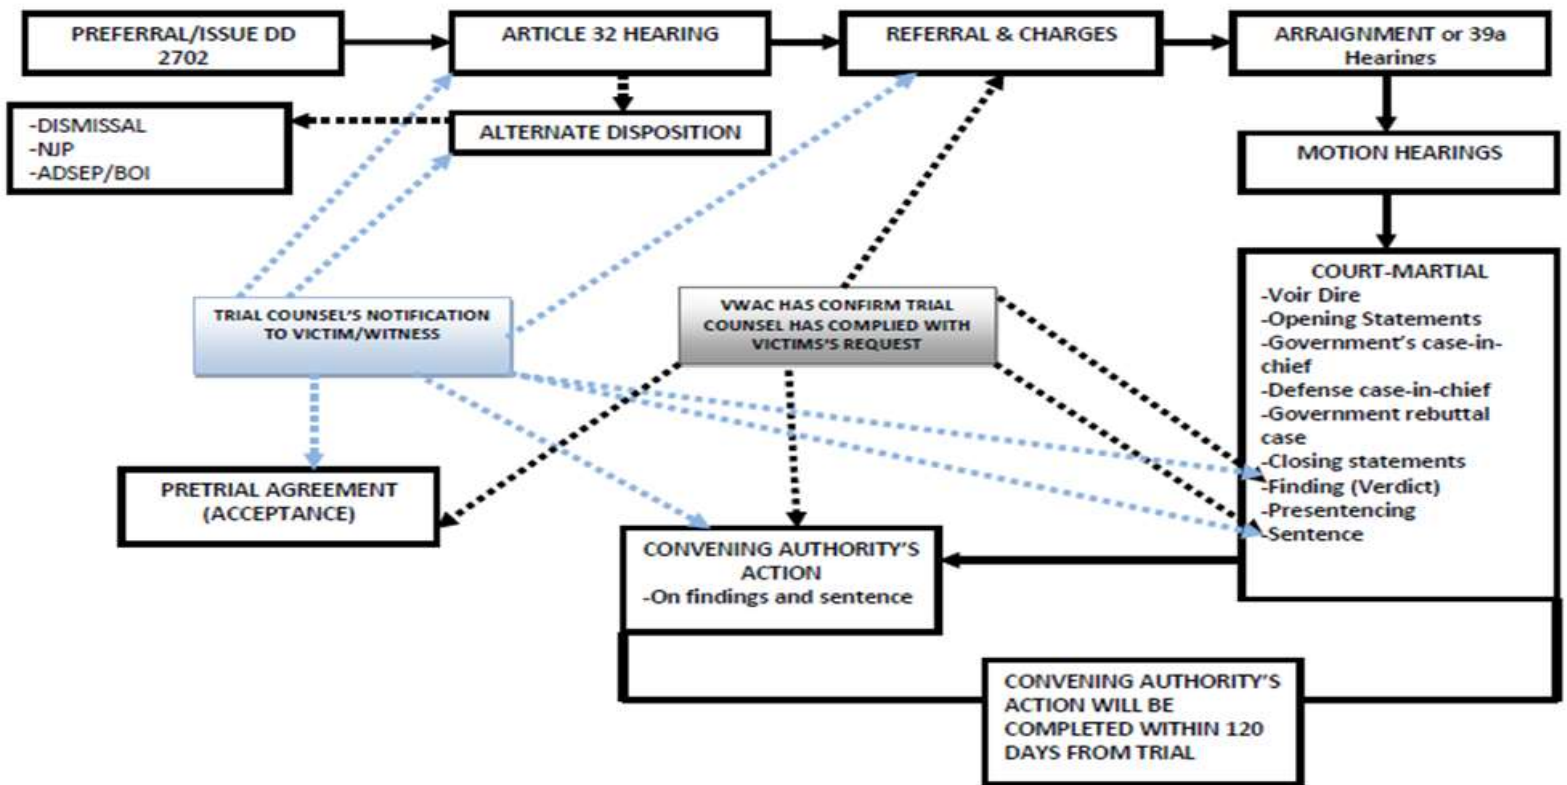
PREFERRAL/ISSUE DD 2702

ARTICLE 32 HEARING

REFERRAL & CHARGES

ARRAIGNMENT or 39a Hearings

-DISMISSAL
-NJP
-ADSEP/BOI

ALTERNATE DISPOSITION

MOTION HEARINGS

COURT-MARTIAL
-Voir Dire
-Opening Statements
-Government's case-in-chief
-Defense case-in-chief
-Government rebuttal case
-Closing statements
-Finding (Verdict)
-Presentencing
-Sentence

TRIAL COUNSEL'S NOTIFICATION TO VICTIM/WITNESS

VWAC HAS CONFIRM TRIAL COUNSEL HAS COMPLIED WITH VICTIMS'S REQUEST

PRETRIAL AGREEMENT (ACCEPTANCE)

CONVENING AUTHORITY'S ACTION
-On findings and sentence

CONVENING AUTHORITY'S ACTION WILL BE COMPLETED WITHIN 120 DAYS FROM TRIAL